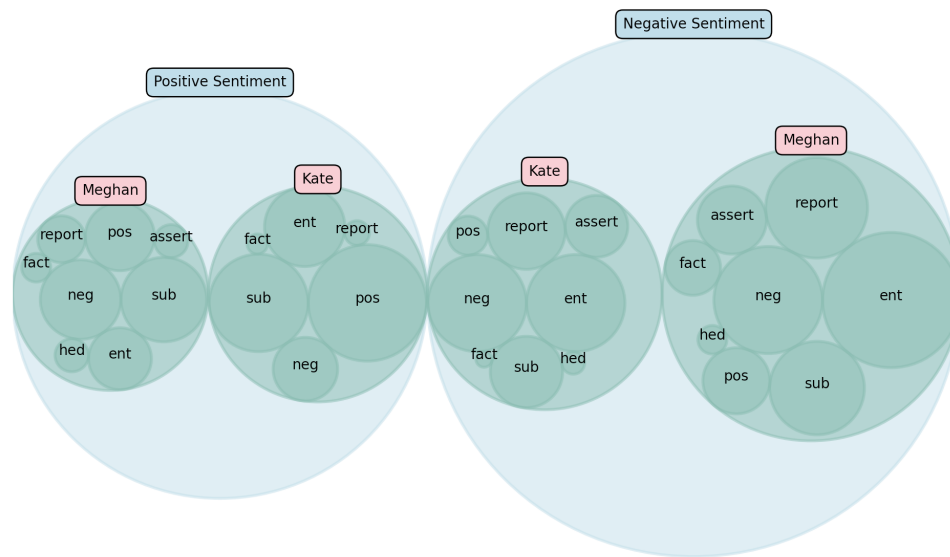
Negative Sentiment

Positive Sentiment

Meghan

report
pos
assert
fact
neg
sub
hed
ent

Kate

fact
ent
report
sub
pos
neg

Kate

pos
report
assert
neg
ent
fact
sub
hed

Meghan

assert
report
fact
neg
ent
hed
pos
sub